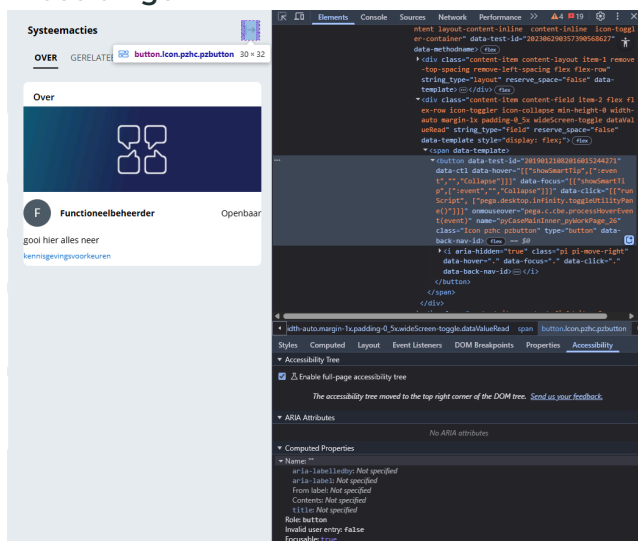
Systeemacties

OVER GERELATE

button.icon.pzhc.pzbutton 30 × 32

Over

F Functioneelbeheerder Openbaar

gooi hier alles neer

kennisgevingsvoorkeuren

Elements Console Sources Network Performance >> ▲4 19

ntent layout-content-inline content-inline icon-toggler-container" data-test-id="20230629035739056827" data-methodname> flex

▶<div class="content-item content-layout item-1 remove-top-spacing remove-left-spacing flex flex-row" string_type="layout" reserve_space="false" data-template> ⋯ </div> flex

▼<div class="content-item content-field item-2 flex flex-row icon-toggler icon-collapse min-height-0 width-auto margin-1x padding-0_5x wideScreen-toggle dataValueRead" string_type="field" reserve_space="false" data-template style="display: flex;"> flex

▼<span data-template>

▼<button data-test-id="20190121082016015244271" data-ctl data-hover="[["showSmartTip",[":event","","Collapse"]]]" data-focus="[["showSmartTip",[":event","","Collapse"]]]" data-click="[["runScript", ["pega.desktop.infinity.toggleUtilityPane()"]]]" onmouseover="pega.c.cbe.processHoverEvent(event)" name="pyCaseMainInner_pyWorkPage_26" class="Icon pzhc pzbutton" type="button" data-back-nav-id> flex == $0

▶<i aria-hidden="true" class="pi pi-move-right" data-hover="." data-focus="." data-click="." data-back-nav-id> ⋯ </i>

</button>

</span>

</div>

◀ idth-auto.margin-1x.padding-0_5x.wideScreen-toggle.dataValueRead span button.icon.pzhc.pzbutton

Styles Computed Layout Event Listeners DOM Breakpoints Properties Accessibility

▼ Accessibility Tree

Enable full-page accessibility tree

The accessibility tree moved to the top right corner of the DOM tree. Send us your feedback.

▼ ARIA Attributes

No ARIA attributes

▼ Computed Properties

▼ Name: ""

aria-labelledby: Not specified

aria-label: Not specified

From label: Not specified

Contents: Not specified

title: Not specified

Role: button

Invalid user entry: false

Focusable: true